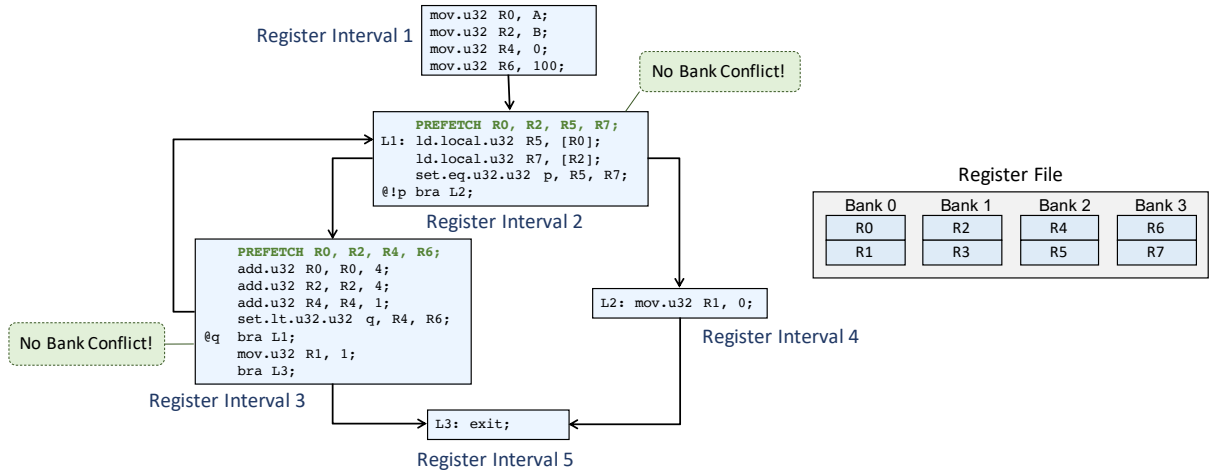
Register Interval 1

mov.u32 R0, A;
mov.u32 R2, B;
mov.u32 R4, 0;
mov.u32 R6, 100;

No Bank Conflict!

PREFETCH R0, R2, R5, R7;
L1: ld.local.u32 R5, [R0];
ld.local.u32 R7, [R2];
set.eq.u32.u32 p, R5, R7;
@!p bra L2;

Register Interval 2

Register File

| Bank 0 | Bank 1 | Bank 2 | Bank 3 |
|---|---|---|---|
| R0 | R2 | R4 | R6 |
| R1 | R3 | R5 | R7 |

PREFETCH R0, R2, R4, R6;
add.u32 R0, R0, 4;
add.u32 R2, R2, 4;
add.u32 R4, R4, 1;
set.lt.u32.u32 q, R4, R6;
@q bra L1;
mov.u32 R1, 1;
bra L3;

No Bank Conflict!

L2: mov.u32 R1, 0;

Register Interval 4

Register Interval 3

L3: exit;

Register Interval 5